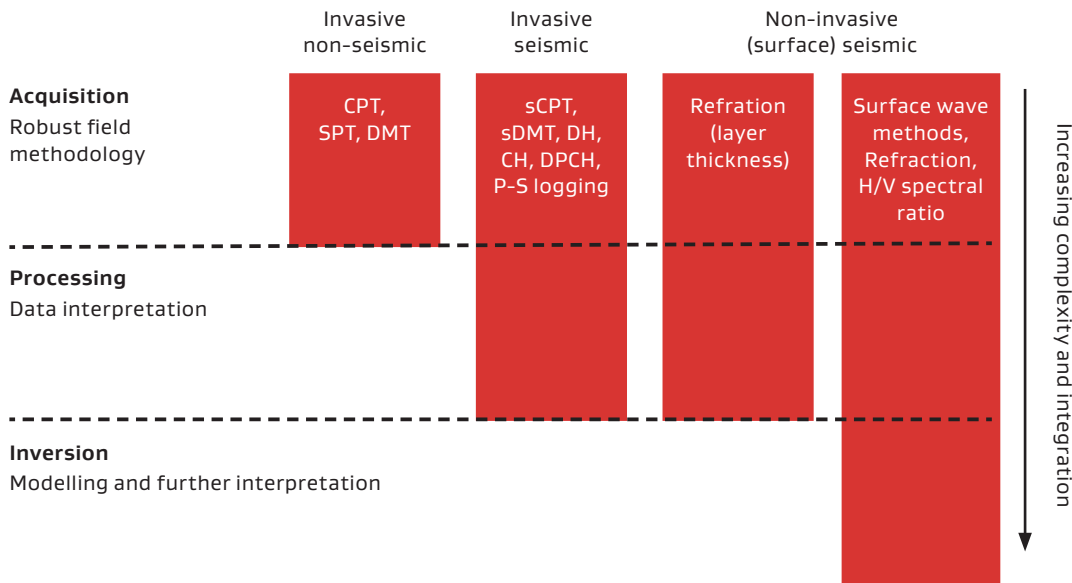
Invasive non-seismic

Invasive seismic

Non-invasive (surface) seismic

Acquisition
Robust field methodology

CPT, SPT, DMT

sCPT, sDMT, DH, CH, DPCH, P-S logging

Refration (layer thickness)

Surface wave methods, Refraction, H/V spectral ratio

Processing
Data interpretation

Inversion
Modelling and further interpretation

Increasing complexity and integration